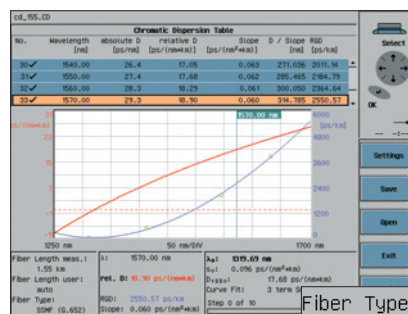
cd_155.CD

Chromatic Dispersion Table

| No. | Wavelength [nm] | absolute D [ps/nm] | relative D [ps/(nm*km)] | Slope [ps/(nm²*km)] | D / Slope [nm] | RGD [ps/km] |
|---|---|---|---|---|---|---|
| 30✓ | 1540.00 | 26.4 | 17.05 | 0.063 | 271.036 | 2011.14 |
| 31✓ | 1550.00 | 27.4 | 17.68 | 0.062 | 285.465 | 2184.79 |
| 32✓ | 1560.00 | 28.3 | 18.29 | 0.061 | 300.050 | 2364.64 |
| 33✓ | 1570.00 | 29.3 | 18.90 | 0.060 | 314.785 | 2550.57 |

ps/(nm*km)

1570.00 nm

ps/km

6000

4800

3600

2400

1200

0

1250 nm

50 nm/DIV

1700 nm

Fiber Length meas.: 1.55 km
Fiber Length user: auto
Fiber Type: SSMF (G.652)

λ: 1570.00 nm
rel. D: 18.90 ps/(nm*km)
RGD: 2550.57 ps/km
Slope: 0.060 ps/(nm²*km)

λ₀: 1319.69 nm
S₀: 0.096 ps/(nm²*km)
D(1550): 17.68 ps/(nm*km)
Curve Fit: 3 term S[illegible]

Step 0 of 10

Fiber Type

Select

OK

Settings

Save

Open

Exit